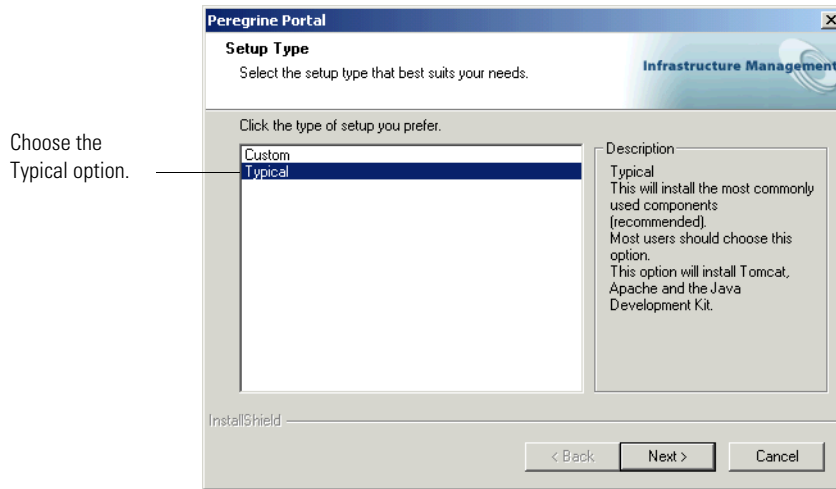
Choose the Typical option.

Peregrine Portal

×

Setup Type

Select the setup type that best suits your needs.

Infrastructure Managem

Click the type of setup you prefer.

Custom
Typical

Description

Typical
This will install the most commonly used components (recommended).
Most users should choose this option.
This option will install Tomcat, Apache and the Java Development Kit.

InstallShield

< Back

Next >

Cancel